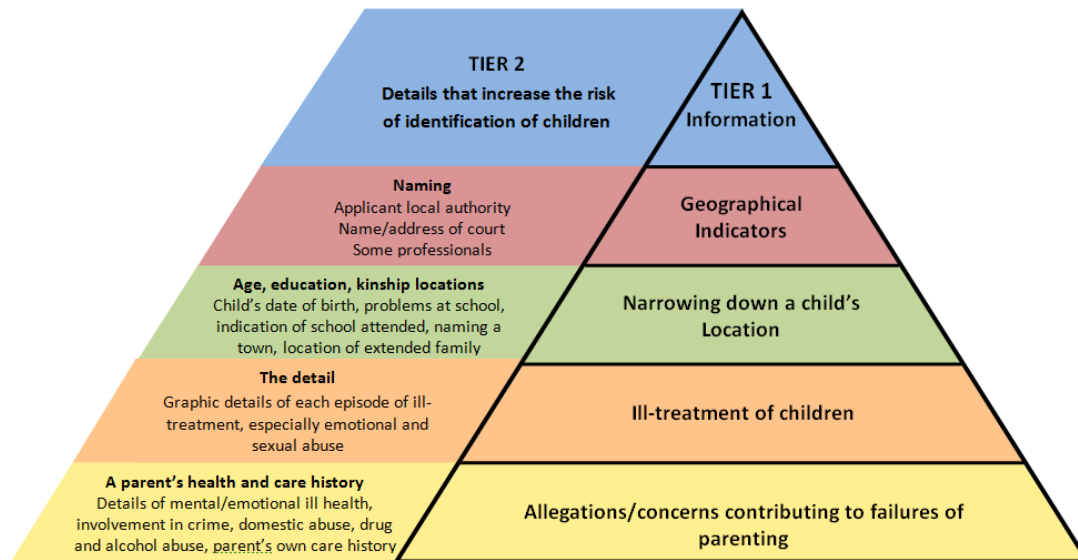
TIER 2
Details that increase the risk of identification of children

TIER 1
Information

Naming
Applicant local authority
Name/address of court
Some professionals

Geographical Indicators

Age, education, kinship locations
Child's date of birth, problems at school, indication of school attended, naming a town, location of extended family

Narrowing down a child's Location

The detail
Graphic details of each episode of ill-treatment, especially emotional and sexual abuse

Ill-treatment of children

A parent's health and care history
Details of mental/emotional ill health, involvement in crime, domestic abuse, drug and alcohol abuse, parent's own care history

Allegations/concerns contributing to failures of parenting